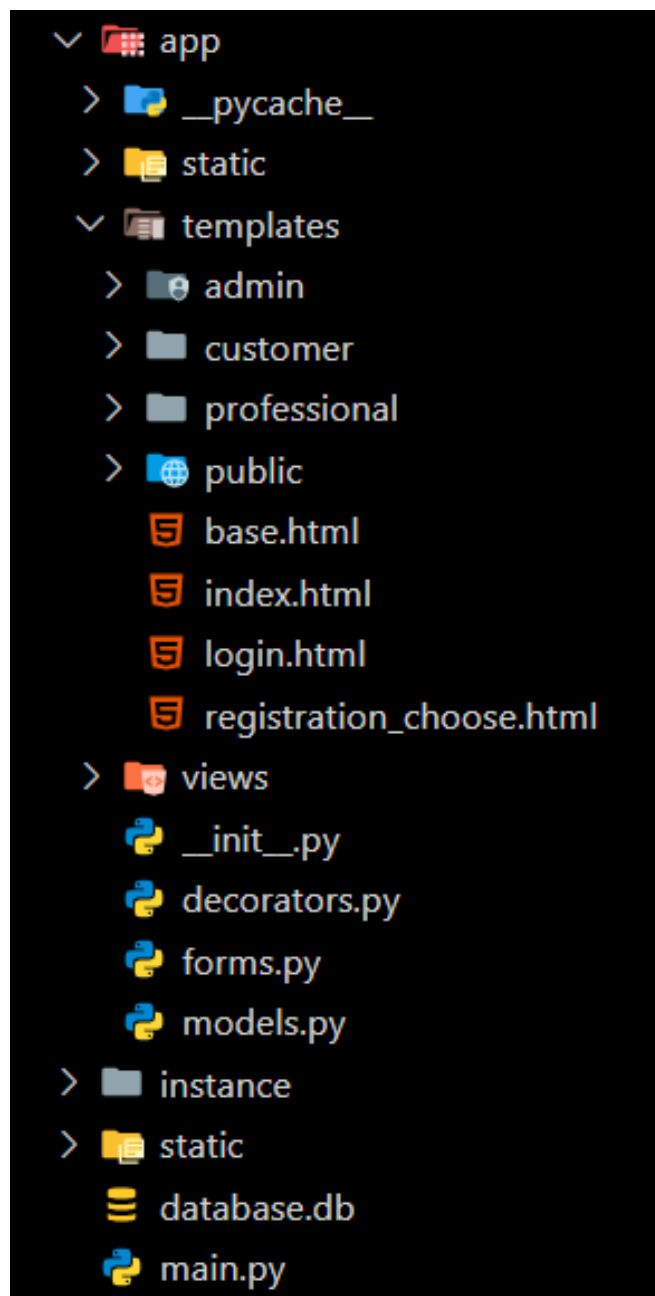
app
__pycache__
static
templates
admin
customer
professional
public
base.html
index.html
login.html
registration_choose.html
views
__init__.py
decorators.py
forms.py
models.py
instance
static
database.db
main.py